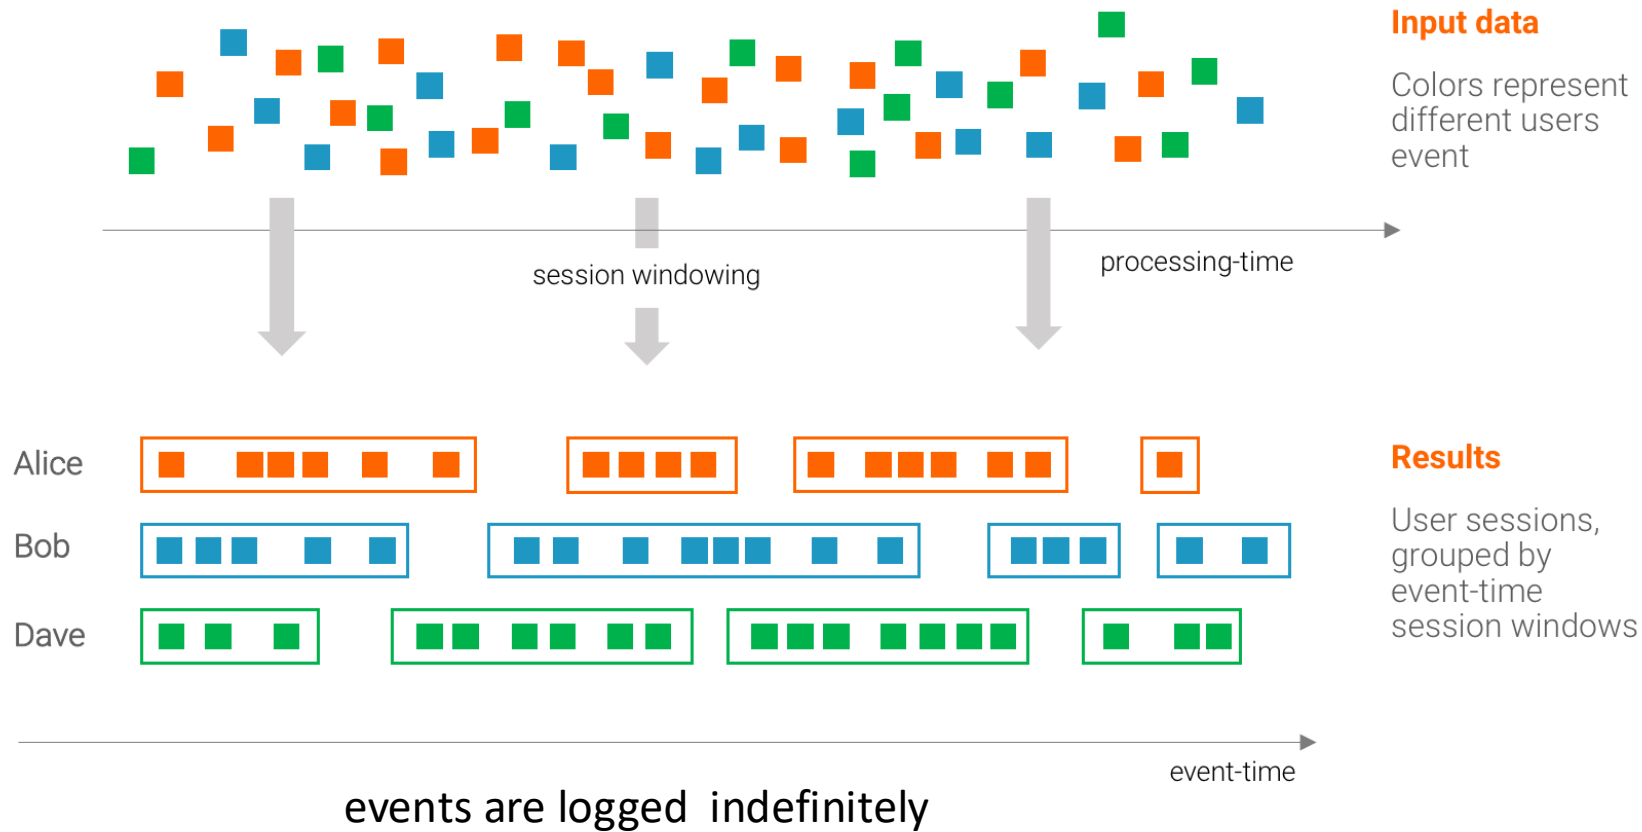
Input data

Colors represent different users event

session windowing

processing-time

Alice

Bob

Dave

Results

User sessions, grouped by event-time session windows

event-time

events are logged indefinitely